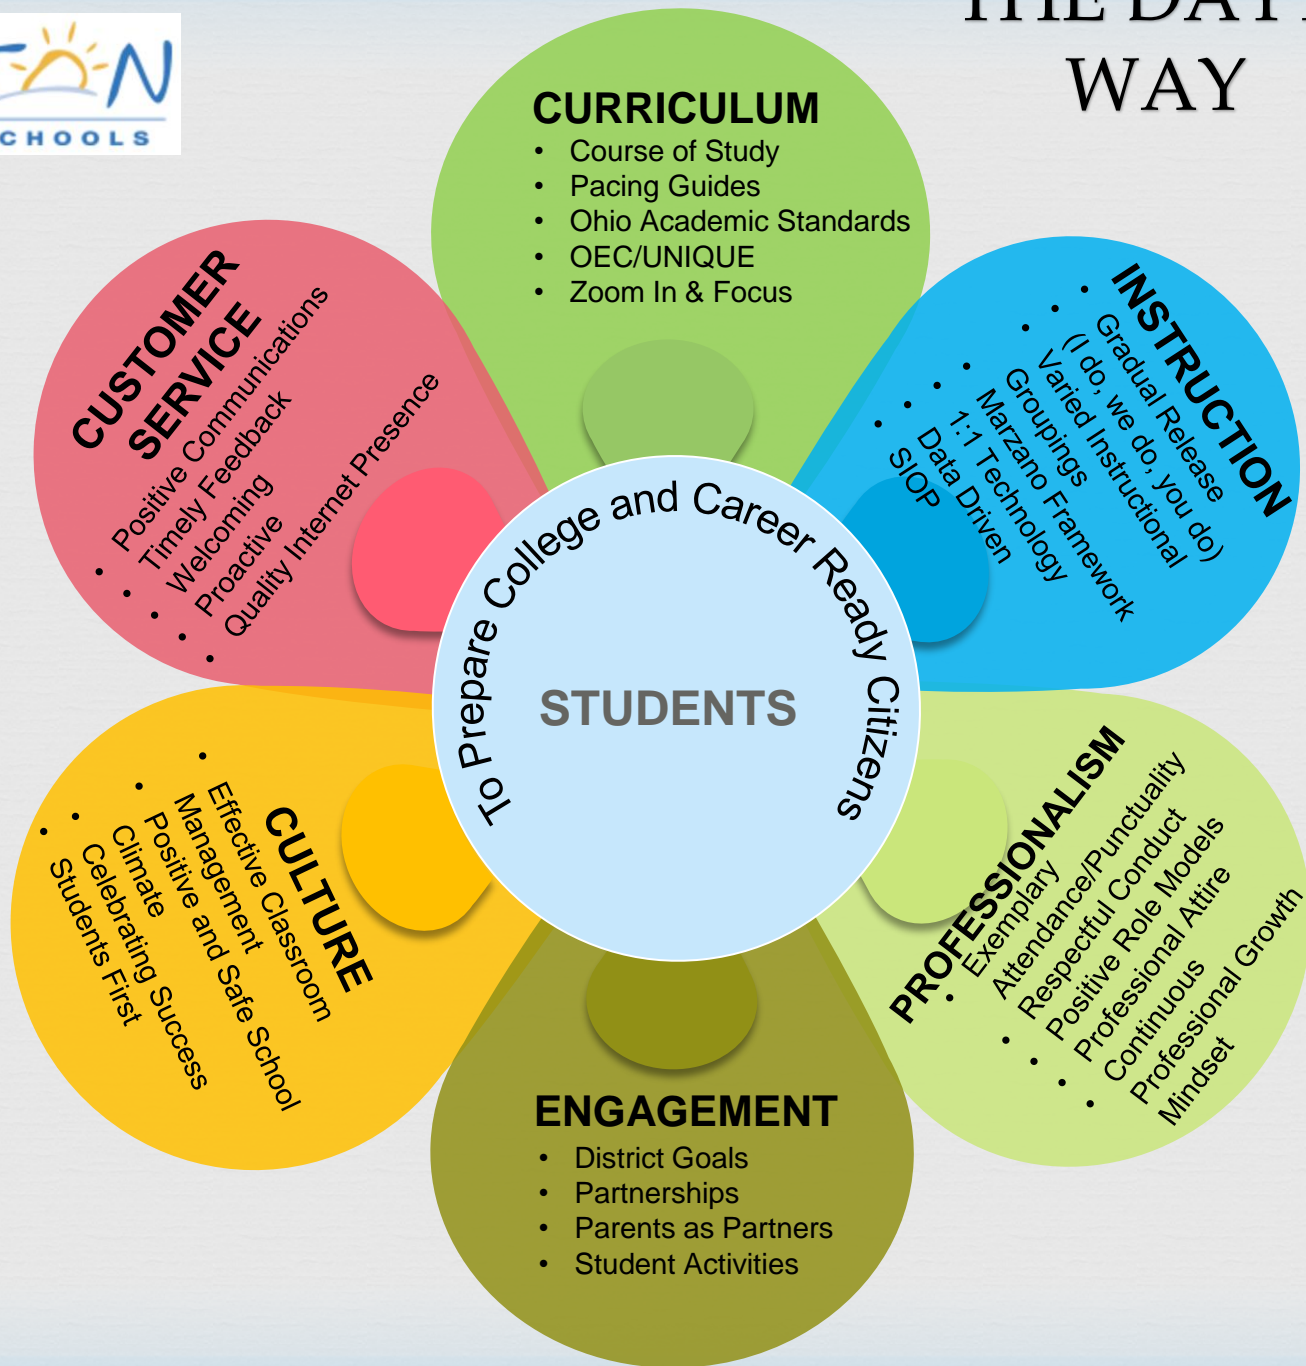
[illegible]N
CHOOLS

THE DAY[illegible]
WAY

CURRICULUM
- Course of Study
- Pacing Guides
- Ohio Academic Standards
- OEC/UNIQUE
- Zoom In & Focus

CUSTOMER SERVICE
- Positive Communications
- Timely Feedback
- Welcoming
- Proactive
- Quality Internet Presence

INSTRUCTION
- Gradual Release (I do, we do, you do)
- Varied Instructional Groupings
- Marzano Framework
- 1:1 Technology
- Data Driven
- SIOP

To Prepare College and Career Ready Citizens

STUDENTS

CULTURE
- Effective Classroom Management
- Positive and Safe School Climate
- Celebrating Success
- Students First

PROFESSIONALISM
- Exemplary Attendance/Punctuality
- Respectful Conduct
- Positive Role Models
- Professional Attire
- Continuous Professional Growth Mindset

ENGAGEMENT
- District Goals
- Partnerships
- Parents as Partners
- Student Activities